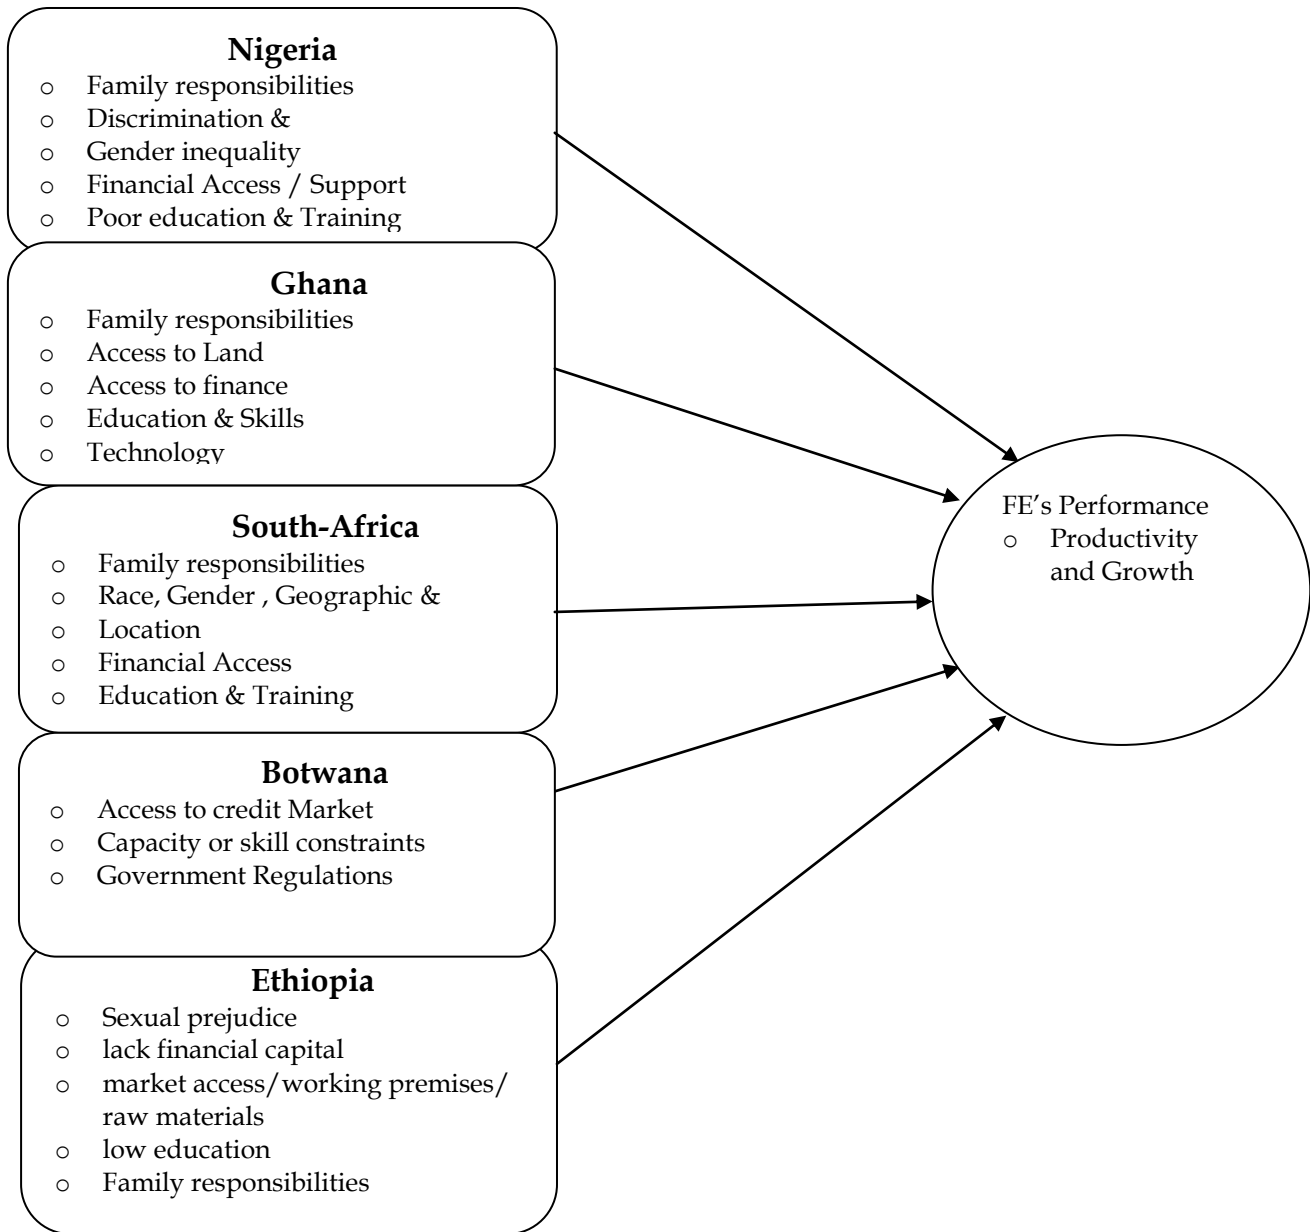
**Nigeria**
- Family responsibilities
- Discrimination &
- Gender inequality
- Financial Access / Support
- Poor education & Training

**Ghana**
- Family responsibilities
- Access to Land
- Access to finance
- Education & Skills
- Technology

**South-Africa**
- Family responsibilities
- Race, Gender , Geographic &
- Location
- Financial Access
- Education & Training

**Botwana**
- Access to credit Market
- Capacity or skill constraints
- Government Regulations

**Ethiopia**
- Sexual prejudice
- lack financial capital
- market access/working premises/ raw materials
- low education
- Family responsibilities

FE's Performance
- Productivity and Growth